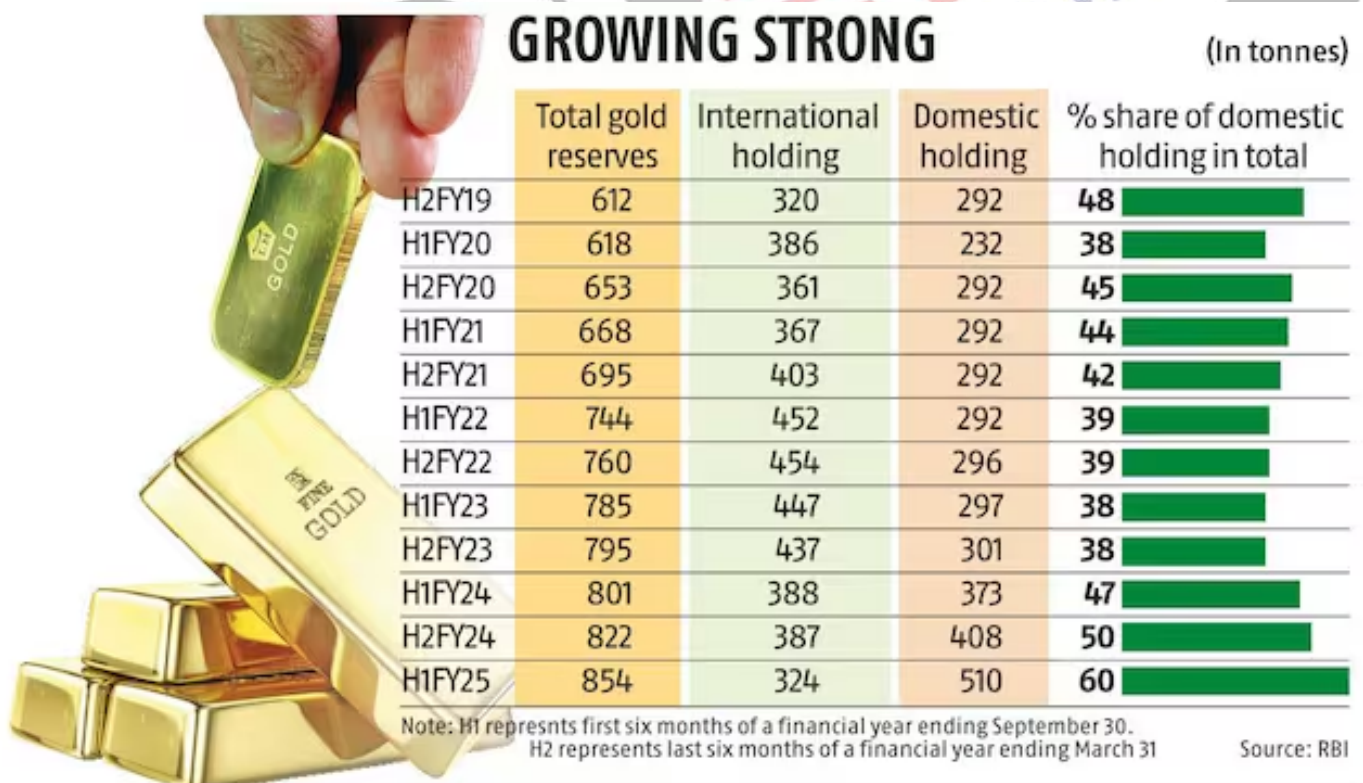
GROWING STRONG

(In tonnes)

GOLD

FINE GOLD

| | Total gold reserves | International holding | Domestic holding | % share of domestic holding in total |
|---|---|---|---|---|
| H2FY19 | 612 | 320 | 292 | 48 |
| H1FY20 | 618 | 386 | 232 | 38 |
| H2FY20 | 653 | 361 | 292 | 45 |
| H1FY21 | 668 | 367 | 292 | 44 |
| H2FY21 | 695 | 403 | 292 | 42 |
| H1FY22 | 744 | 452 | 292 | 39 |
| H2FY22 | 760 | 454 | 296 | 39 |
| H1FY23 | 785 | 447 | 297 | 38 |
| H2FY23 | 795 | 437 | 301 | 38 |
| H1FY24 | 801 | 388 | 373 | 47 |
| H2FY24 | 822 | 387 | 408 | 50 |
| H1FY25 | 854 | 324 | 510 | 60 |

Note: H1 represnts first six months of a financial year ending September 30. H2 represents last six months of a financial year ending March 31

Source: RBI